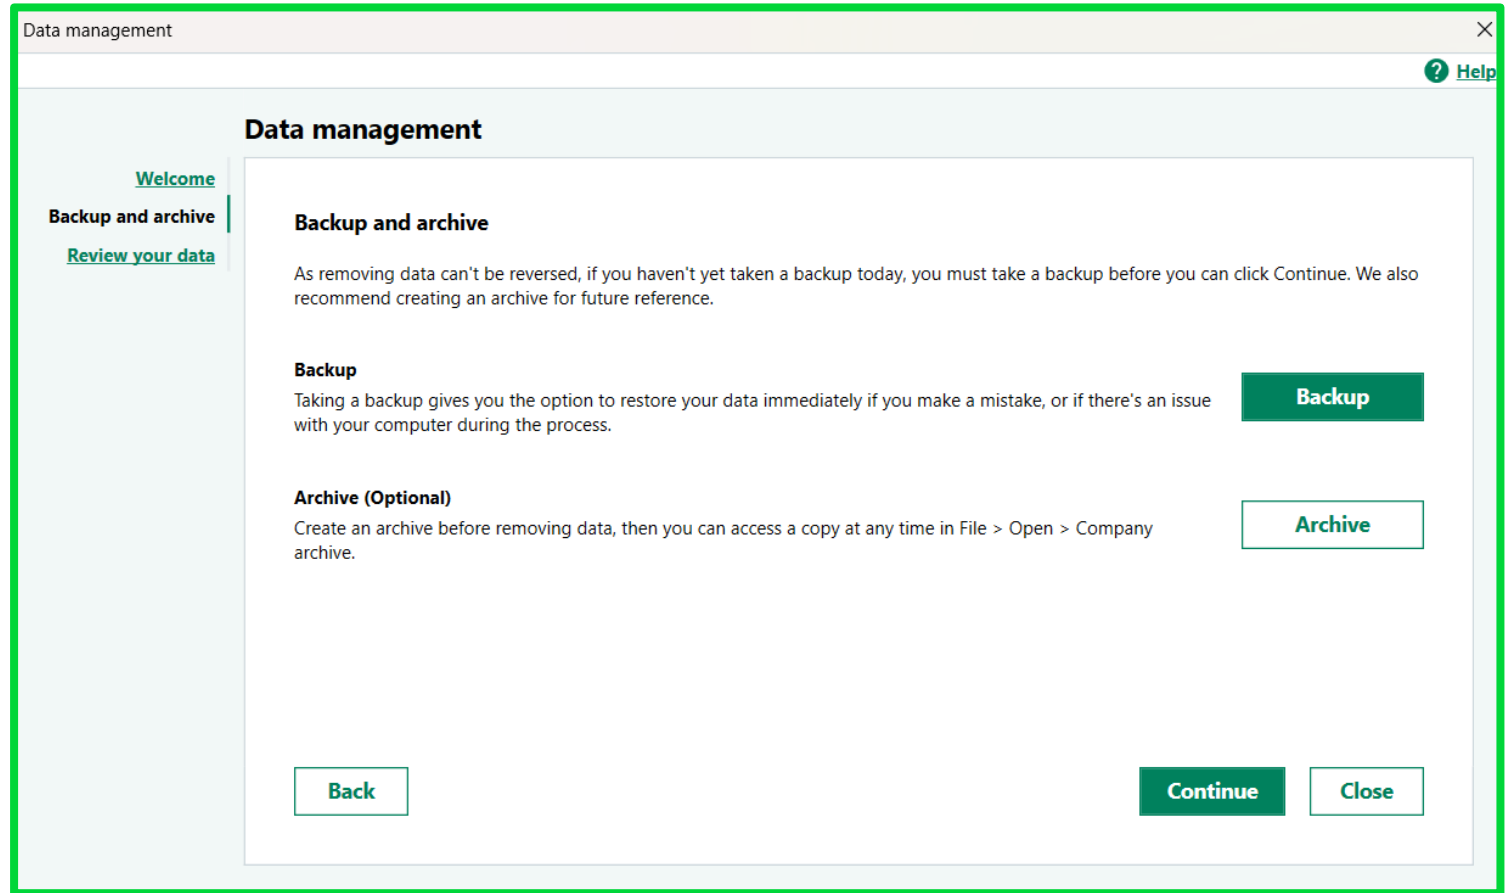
Data management

Help

Data management

Welcome
Backup and archive
Review your data

Backup and archive

As removing data can't be reversed, if you haven't yet taken a backup today, you must take a backup before you can click Continue. We also recommend creating an archive for future reference.

Backup
Taking a backup gives you the option to restore your data immediately if you make a mistake, or if there's an issue with your computer during the process.

Backup

Archive (Optional)
Create an archive before removing data, then you can access a copy at any time in File > Open > Company archive.

Archive

Back

Continue

Close